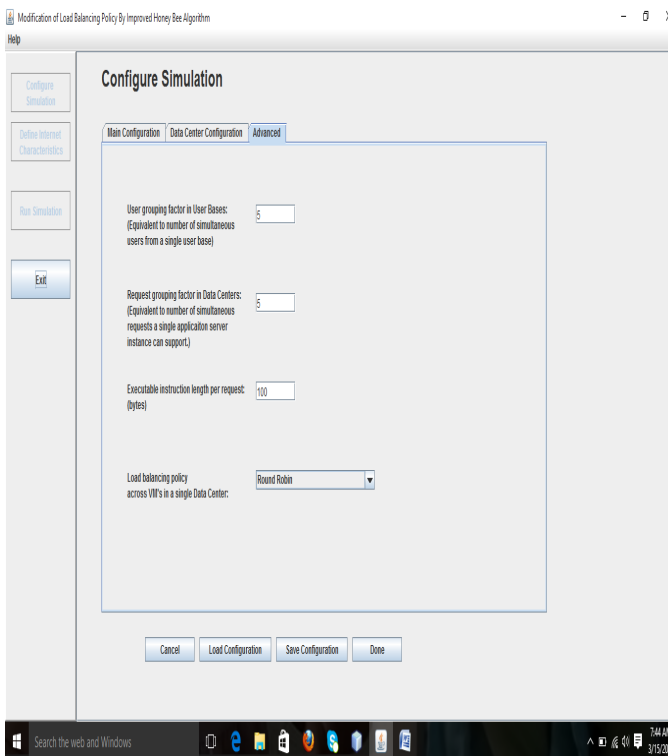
Modification of Load Balancing Policy By Improved Honey Bee Algorithm

Help

Configure Simulation

Define Internet Characteristics

Run Simulation

Exit

Configure Simulation

Main Configuration | Data Center Configuration | Advanced

User grouping factor in User Bases: (Equivalent to number of simultaneous users from a single user base)

5

Request grouping factor in Data Centers: (Equivalent to number of simultaneous requests a single applicaiton server instance can support.)

5

Executable instruction length per request: (bytes)

100

Load balancing policy across VM's in a single Data Center:

Round Robin

Cancel

Load Configuration

Save Configuration

Done

Search the web and Windows

7:44 A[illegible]

3/15/2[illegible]